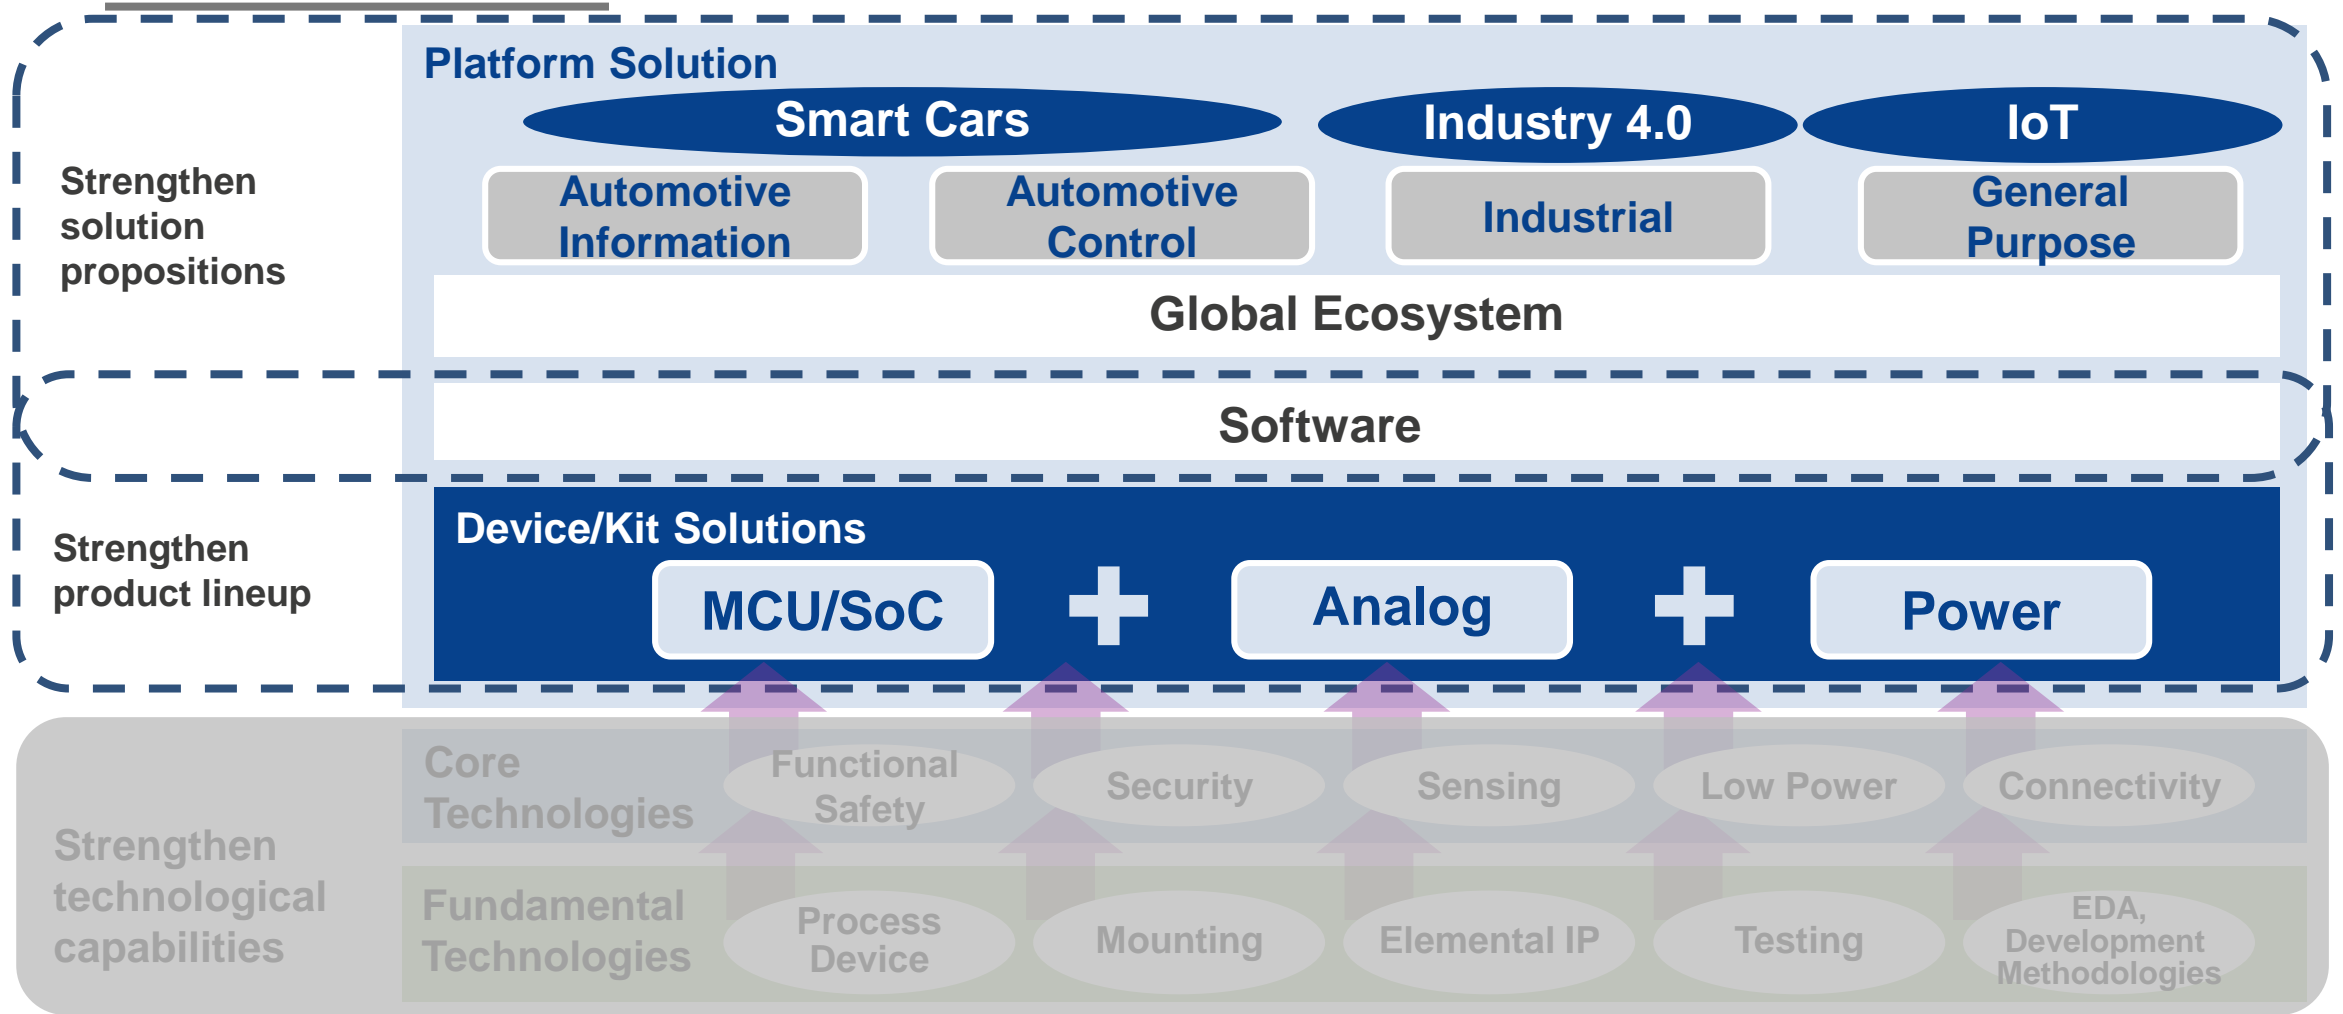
Strengthen solution propositions

Platform Solution

Smart Cars

Industry 4.0

IoT

Automotive Information

Automotive Control

Industrial

General Purpose

Global Ecosystem

Software

Strengthen product lineup

Device/Kit Solutions

MCU/SoC

+

Analog

+

Power

Strengthen technological capabilities

Core Technologies

Functional Safety

Security

Sensing

Low Power

Connectivity

Fundamental Technologies

Process Device

Mounting

Elemental IP

Testing

EDA, Development Methodologies